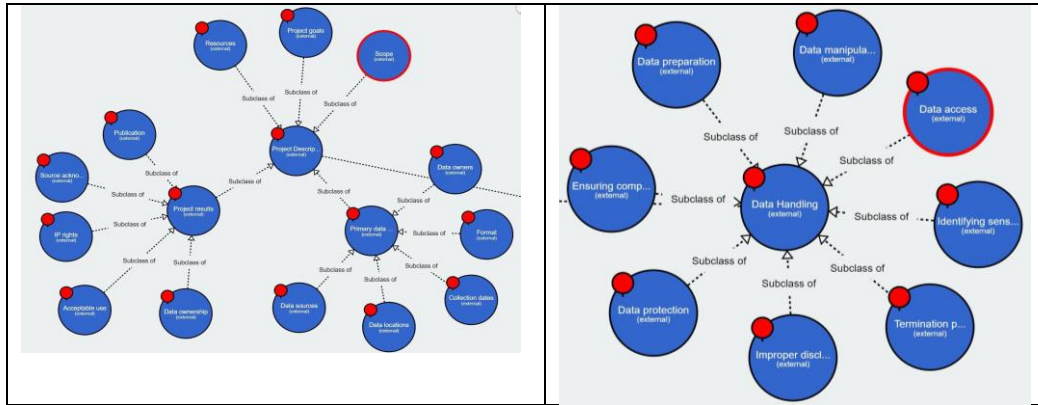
Resources
(external)

Project goals
(external)

Scope
(external)

Subclass of

Subclass of

Subclass of

Publication
(external)

Project Descrip...
(external)

Data owners
(external)

Source ackno...
(external)

Subclass of

Subclass of

Project results
(external)

Subclass of

Subclass of

IP rights
(external)

Subclass of

Primary data ...
(external)

Subclass of

Format
(external)

Subclass of

Subclass of

Subclass of

Subclass of

Subclass of

Subclass of

Acceptable use
(external)

Data ownership
(external)

Data sources
(external)

Collection dates
(external)

Data locations
(external)

Data preparation
(external)

Data manipula...
(external)

Data access
(external)

Subclass of

Subclass of

Subclass of

Ensuring comp...
(external)

Subclass of

Data Handling
(external)

Subclass of

Identifying sens...
(external)

Subclass of

Subclass of

Subclass of

Data protection
(external)

Termination p...
(external)

Improper discl...
(external)